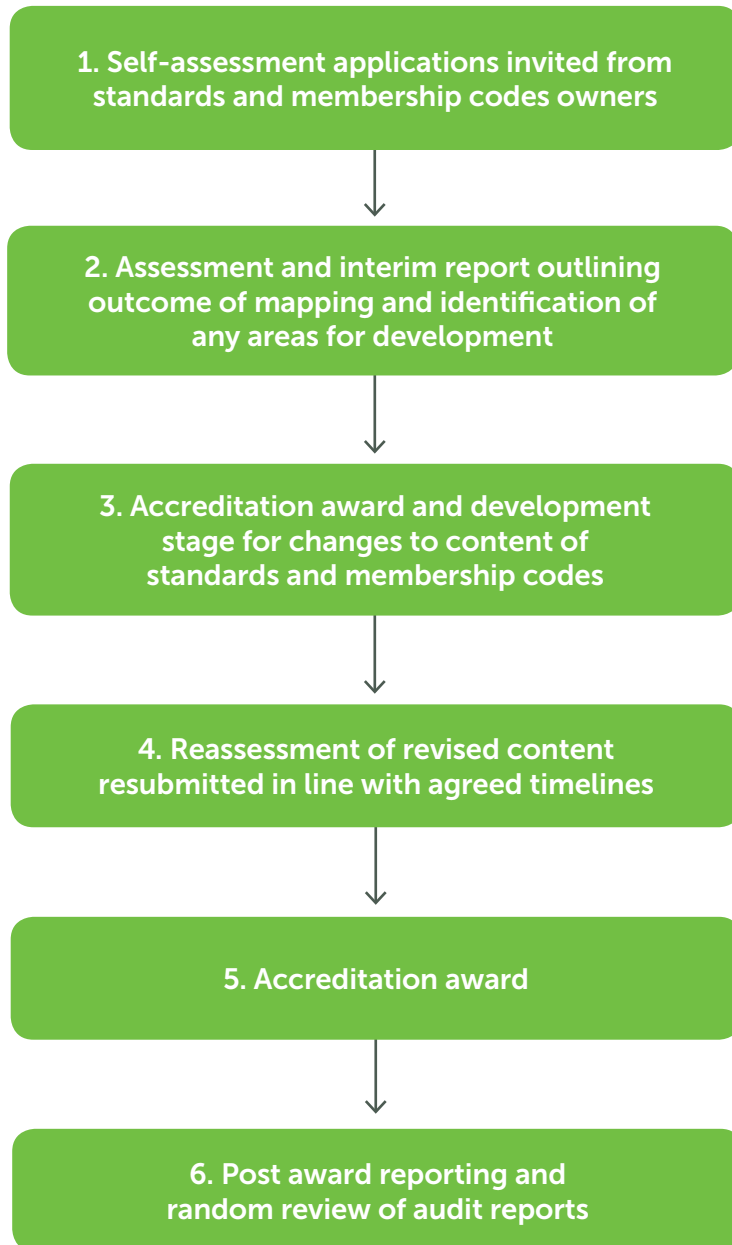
1. Self-assessment applications invited from standards and membership codes owners

2. Assessment and interim report outlining outcome of mapping and identification of any areas for development

3. Accreditation award and development stage for changes to content of standards and membership codes

4. Reassessment of revised content resubmitted in line with agreed timelines

5. Accreditation award

6. Post award reporting and random review of audit reports